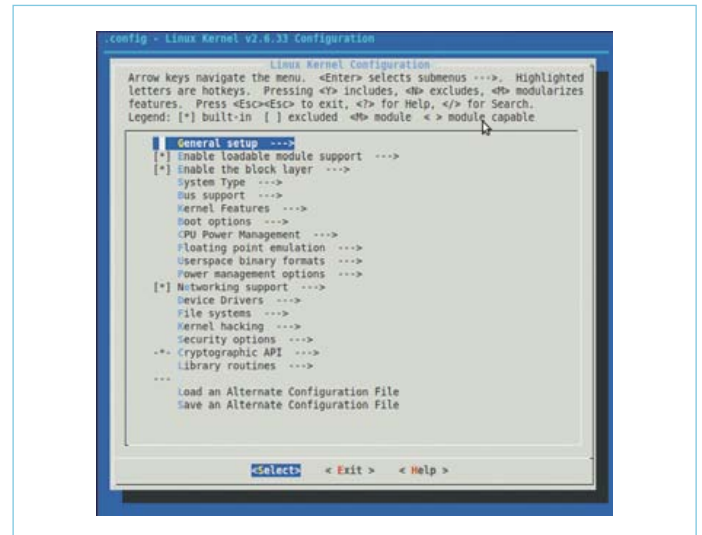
.config - Linux Kernel v2.6.33 Configuration

Linux Kernel Configuration

Arrow keys navigate the menu. <Enter> selects submenus --->. Highlighted letters are hotkeys. Pressing <Y> includes, <N> excludes, <M> modularizes features. Press <Esc><Esc> to exit, <?> for Help, </> for Search. Legend: [*] built-in [ ] excluded <M> module < > module capable

General setup --->
[*] Enable loadable module support --->
[*] Enable the block layer --->
System Type --->
Bus support --->
Kernel Features --->
Boot options --->
CPU Power Management --->
Floating point emulation --->
Userspace binary formats --->
Power management options --->
[*] Networking support --->
Device Drivers --->
File systems --->
Kernel hacking --->
Security options --->
-*- Cryptographic API --->
Library routines --->
---
Load an Alternate Configuration File
Save an Alternate Configuration File

<Select> < Exit > < Help >